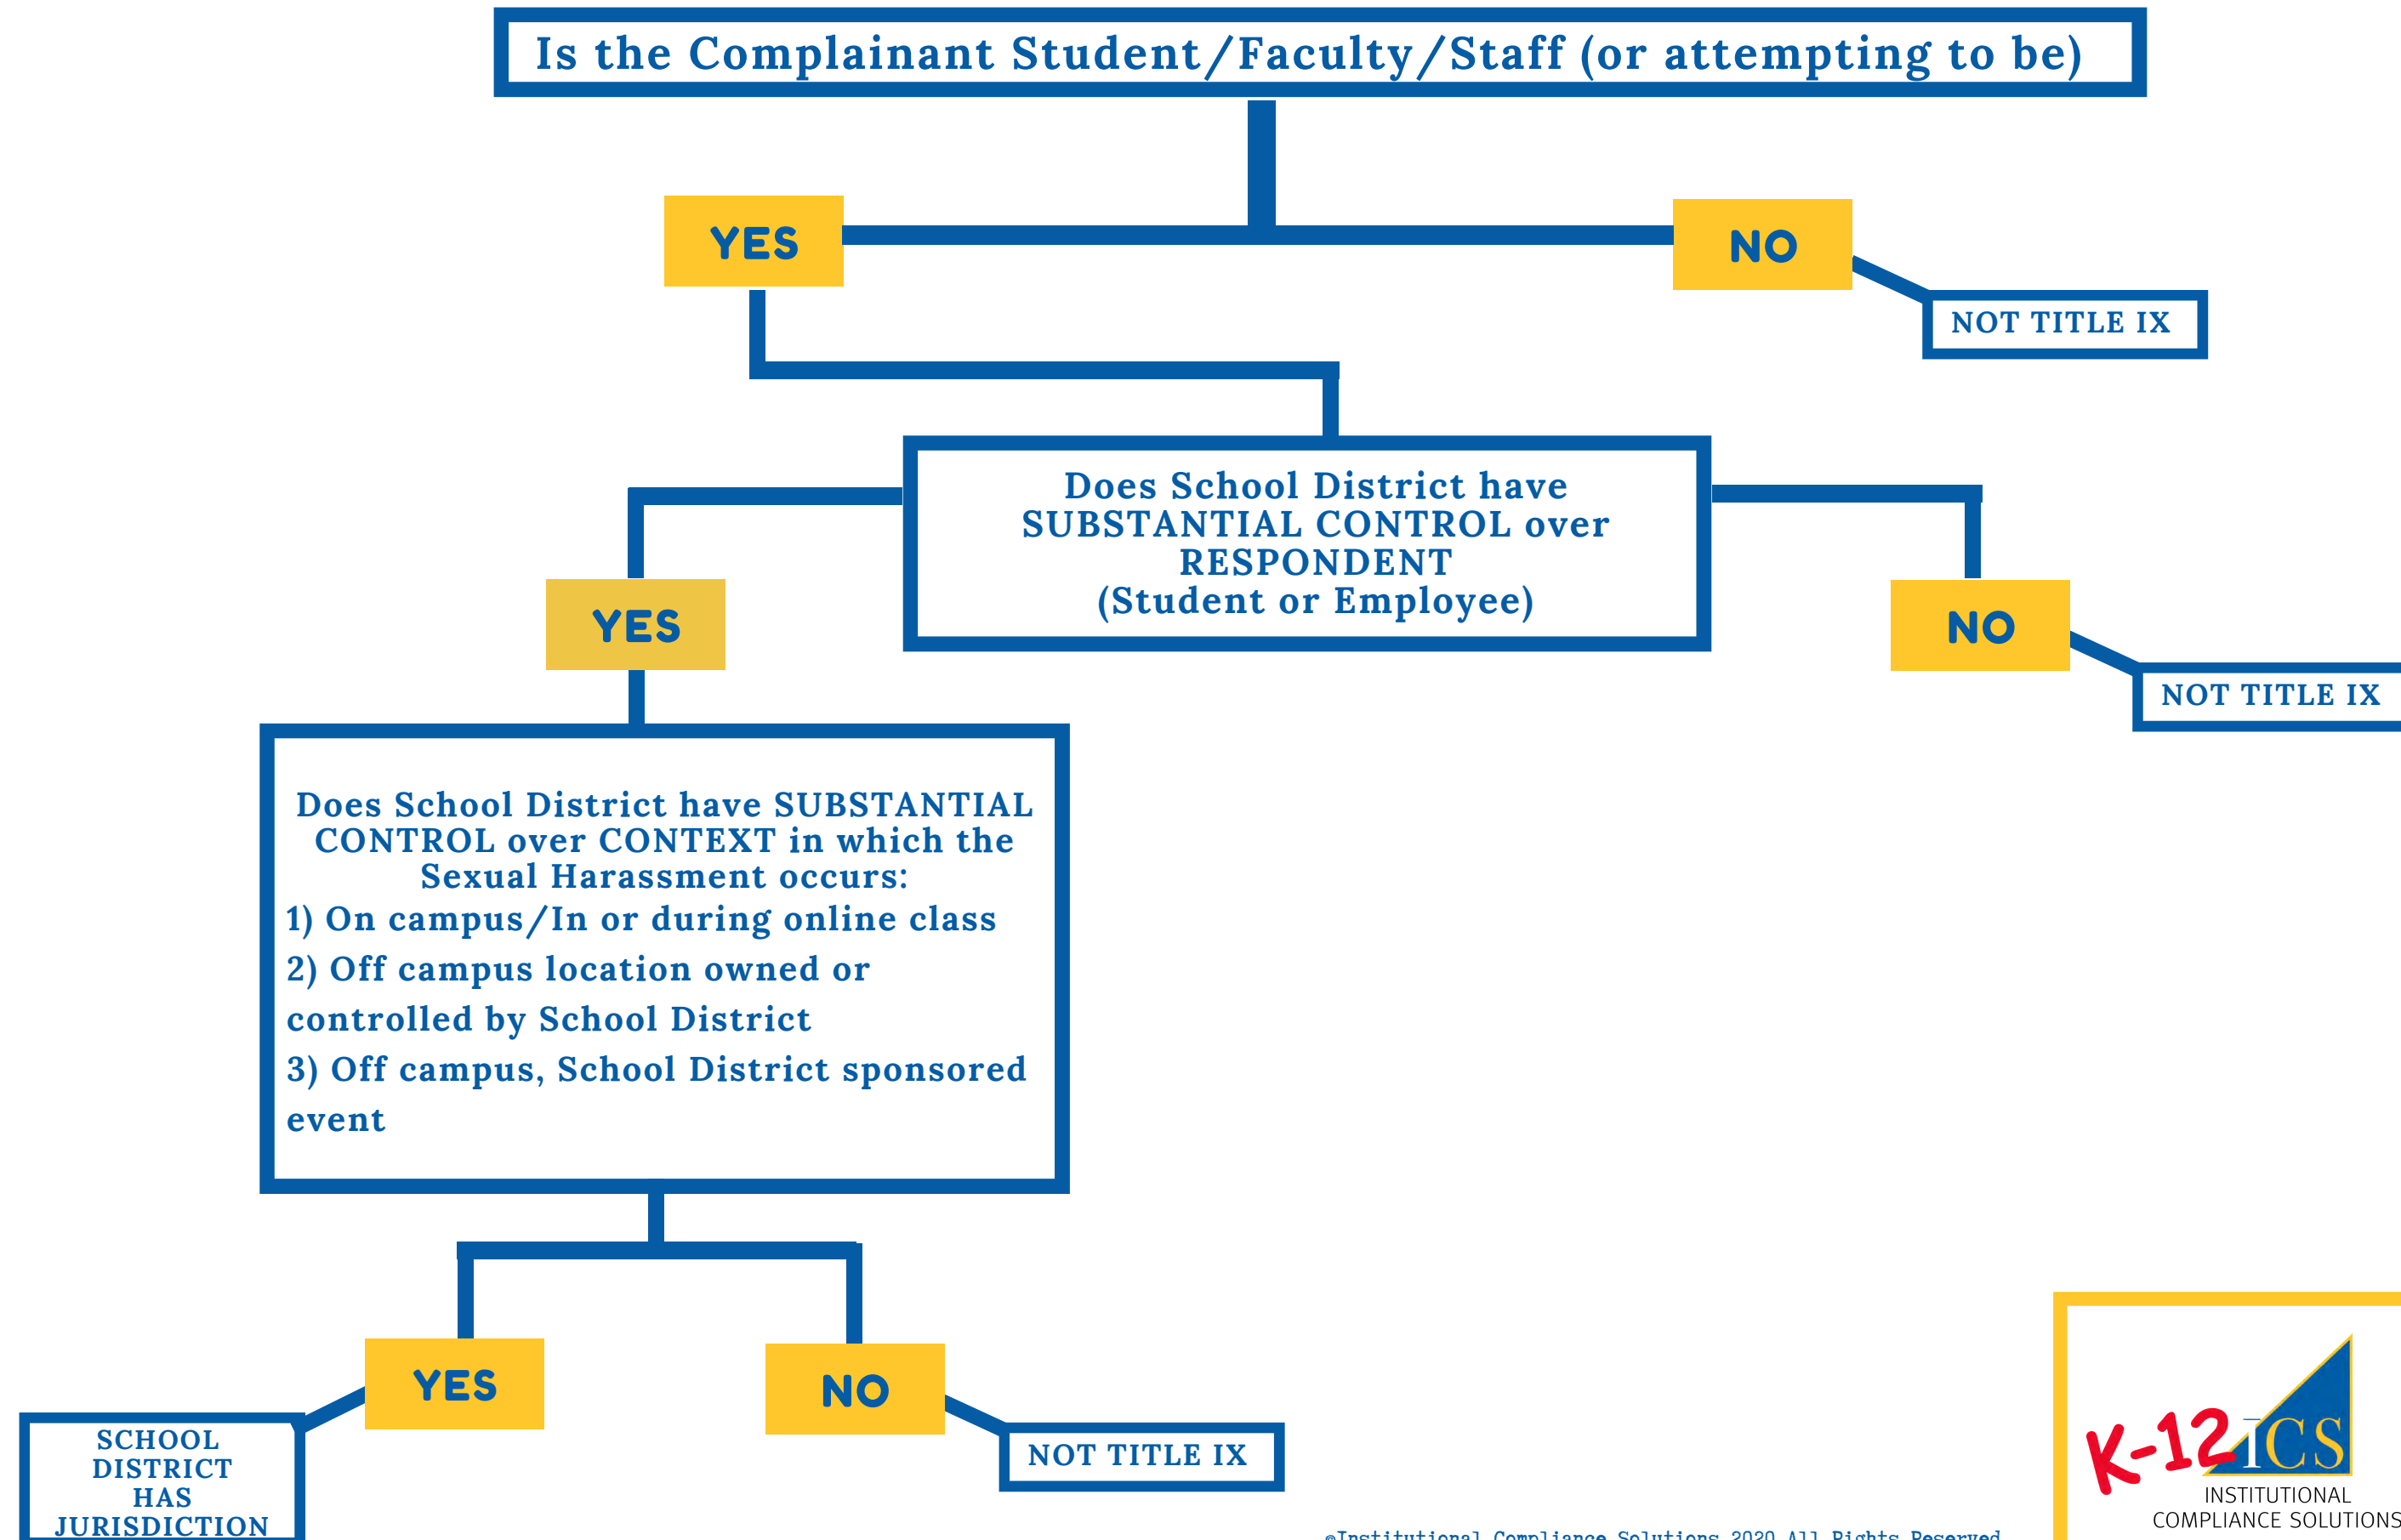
Is the Complainant Student/Faculty/Staff (or attempting to be)

YES

NO

NOT TITLE IX

Does School District have SUBSTANTIAL CONTROL over RESPONDENT (Student or Employee)

YES

NO

NOT TITLE IX

Does School District have SUBSTANTIAL CONTROL over CONTEXT in which the Sexual Harassment occurs:
1) On campus/In or during online class
2) Off campus location owned or controlled by School District
3) Off campus, School District sponsored event

YES

NO

SCHOOL DISTRICT HAS JURISDICTION

NOT TITLE IX

©Institutional Compliance Solutions 2020 All Rights Reserved

K-12 ICS
INSTITUTIONAL COMPLIANCE SOLUTIONS